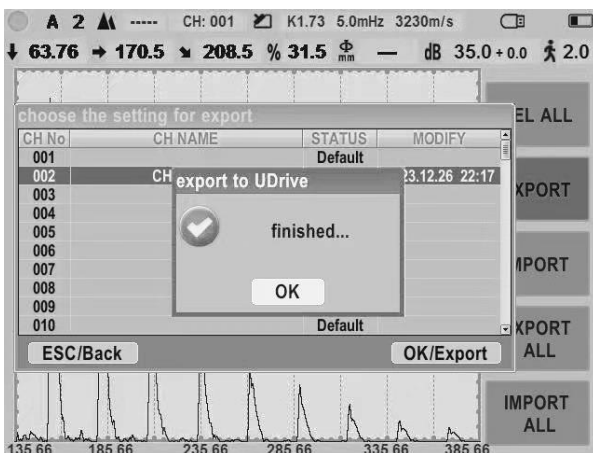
A 2 ----- CH: 001 K1.73 5.0mHz 3230m/s

63.76 → 170.5 208.5 % 31.5 $\frac{\Phi}{mm}$ — dB 35.0 + 0.0 2.0

choose the setting for export

| CH No | CH NAME | STATUS | MODIFY |
|---|---|---|---|
| 001 | | Default | |
| 002 | CH | | 23.12.26 22:17 |
| 003 | | | |
| 004 | | | |
| 005 | | | |
| 006 | | | |
| 007 | | | |
| 008 | | | |
| 009 | | | |
| 010 | | Default | |

export to UDrive

finished...

OK

ESC/Back

OK/Export

EL ALL

XPORT

MPORT

XPORT ALL

IMPORT ALL

135.66 185.66 235.66 285.66 335.66 385.66